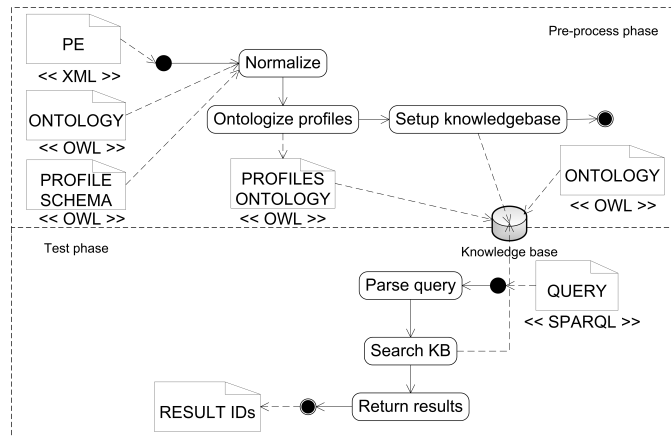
Pre-process phase

PE
<< XML >>

Normalize

ONTOLOGY
<< OWL >>

Ontologize profiles

Setup knowledgebase

PROFILE SCHEMA
<< OWL >>

PROFILES ONTOLOGY
<< OWL >>

ONTOLOGY
<< OWL >>

Test phase

Knowledge base

Parse query

QUERY
<< SPARQL >>

Search KB

RESULT IDs

Return results